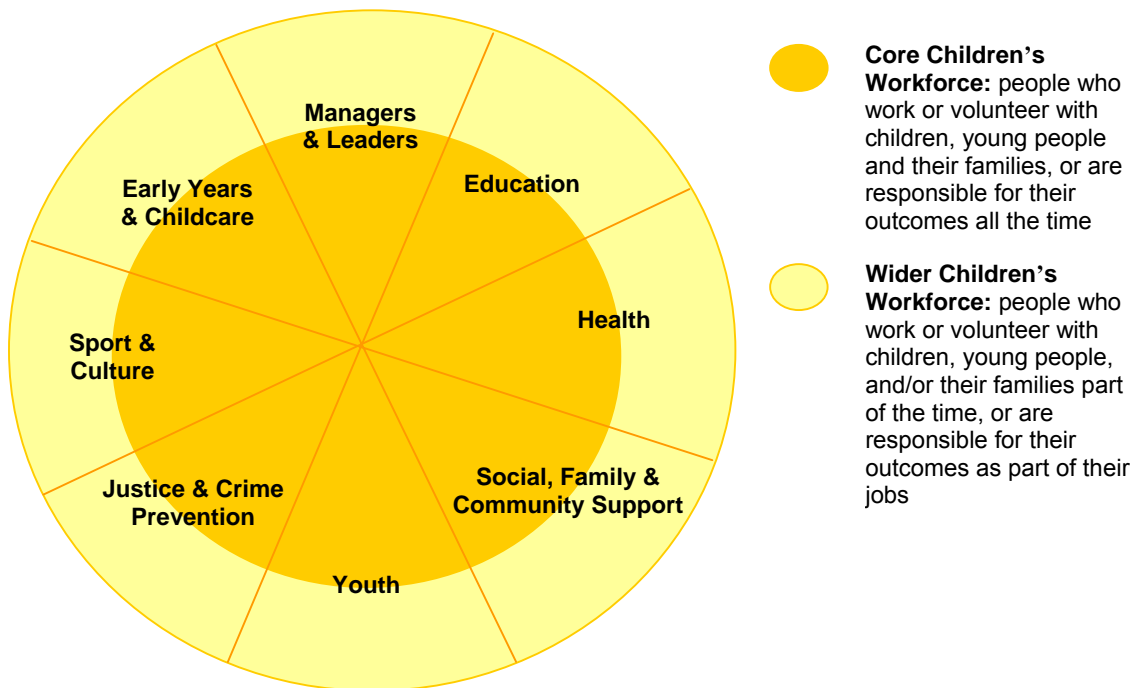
Managers & Leaders

Education

Health

Social, Family & Community Support

Youth

Justice & Crime Prevention

Sport & Culture

Early Years & Childcare

**Core Children's Workforce:** people who work or volunteer with children, young people and their families, or are responsible for their outcomes all the time

**Wider Children's Workforce:** people who work or volunteer with children, young people, and/or their families part of the time, or are responsible for their outcomes as part of their jobs